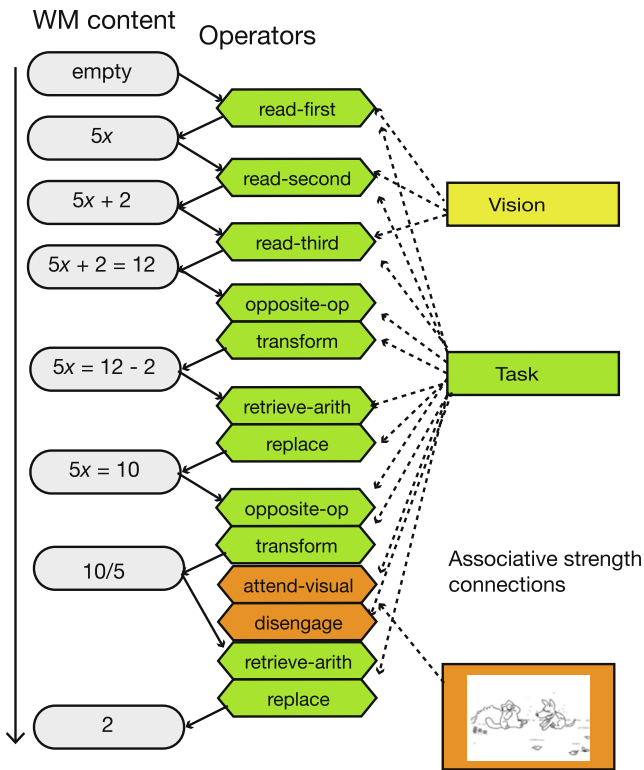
WM content

Operators

empty

read-first

$5x$

read-second

Vision

$5x + 2$

read-third

$5x + 2 = 12$

opposite-op

transform

Task

$5x = 12 - 2$

retrieve-arith

replace

$5x = 10$

opposite-op

transform

Associative strength connections

10/5

attend-visual

disengage

retrieve-arith

replace

2